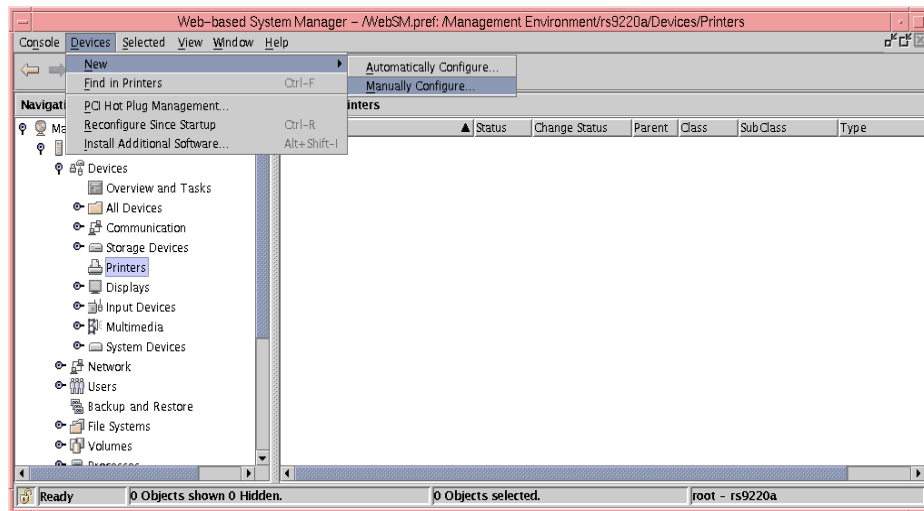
Web-based System Manager – /WebSM.pref: /Management Environment/rs9220a/Devices/Printers

Console Devices Selected View Window Help

New
Find in Printers Ctrl-F
PCI Hot Plug Management...
Reconfigure Since Startup Ctrl-R
Install Additional Software... Alt+Shift-I

Automatically Configure...
Manually Configure...

Navigati
Ma

Devices
Overview and Tasks
All Devices
Communication
Storage Devices
Printers
Displays
Input Devices
Multimedia
System Devices
Network
Users
Backup and Restore
File Systems
Volumes
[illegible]

inters

| ▲ Status | Change Status | Parent | Class | SubClass | Type |
|---|---|---|---|---|---|

Ready | 0 Objects shown 0 Hidden. | 0 Objects selected. | root - rs9220a